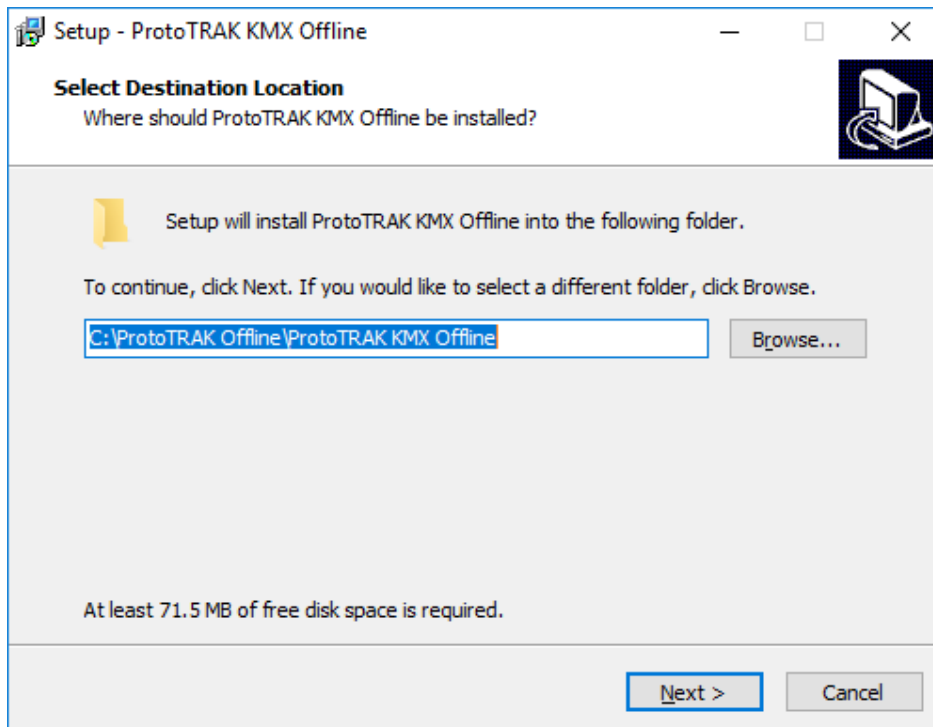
Setup - ProtoTRAK KMX Offline

Select Destination Location
Where should ProtoTRAK KMX Offline be installed?

Setup will install ProtoTRAK KMX Offline into the following folder.

To continue, click Next. If you would like to select a different folder, click Browse.

C:\ProtoTRAK Offline\ProtoTRAK KMX Offline

Browse...

At least 71.5 MB of free disk space is required.

Next >

Cancel